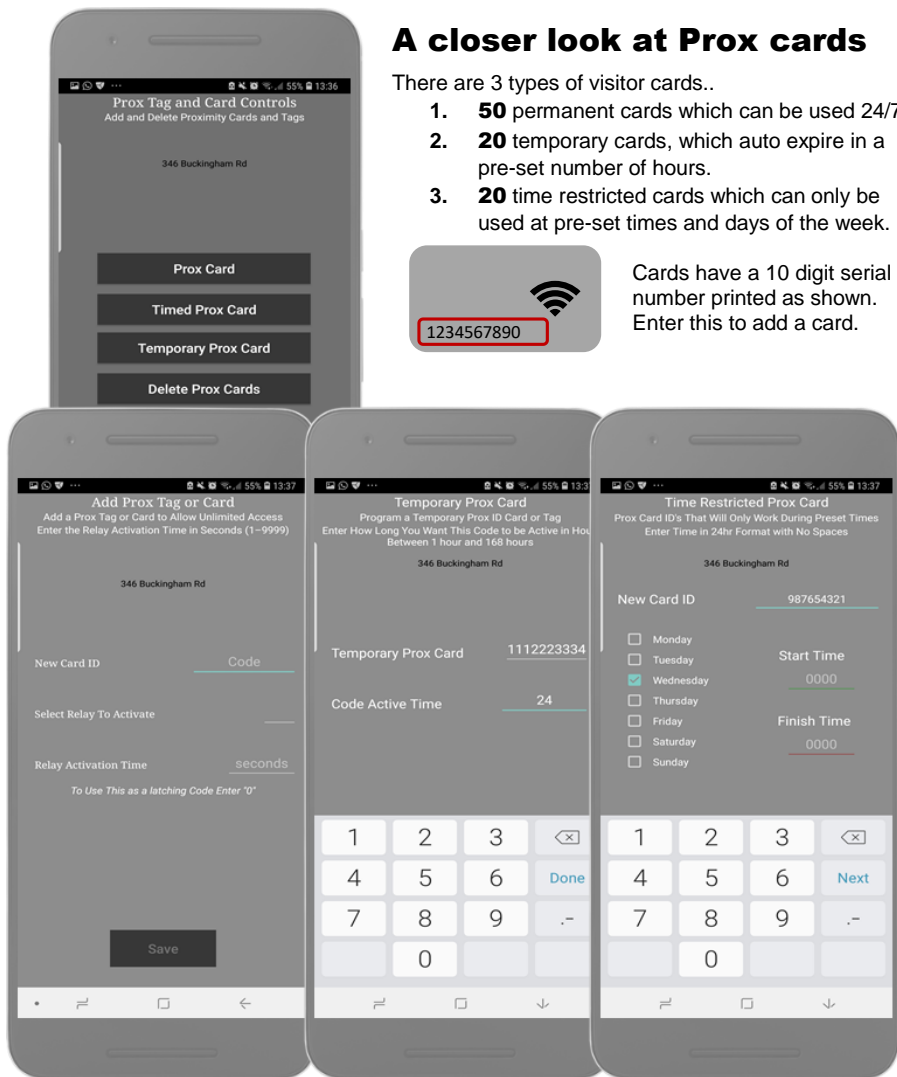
A closer look at Prox cards

There are 3 types of visitor cards..

1. 50 permanent cards which can be used 24/7
2. 20 temporary cards, which auto expire in a pre-set number of hours.
3. 20 time restricted cards which can only be used at pre-set times and days of the week.

1234567890

Cards have a 10 digit serial number printed as shown. Enter this to add a card.

55% 13:36

Prox Tag and Card Controls
Add and Delete Proximity Cards and Tags

346 Buckingham Rd

Prox Card
Timed Prox Card
Temporary Prox Card
Delete Prox Cards

55% 13:37

Add Prox Tag or Card
Add a Prox Tag or Card to Allow Unlimited Access
Enter the Relay Activation Time in Seconds (1~9999)

346 Buckingham Rd

New Card ID Code

Select Relay To Activate

Relay Activation Time seconds

To Use This as a latching Code Enter "0"

Save

55% 13:3

Temporary Prox Card
Program a Temporary Prox ID Card or Tag
Enter How Long You Want This Code to be Active in Hou
Between 1 hour and 168 hours

346 Buckingham Rd

Temporary Prox Card 1112223334

Code Active Time 24

1 2 3
4 5 6 Done
7 8 9 .-
0

55% 13:37

Time Restricted Prox Card
Prox Card ID's That Will Only Work During Preset Times
Enter Time in 24hr Format with No Spaces

346 Buckingham Rd

New Card ID 987654321

Monday
Tuesday
Wednesday
Thursday
Friday
Saturday
Sunday

Start Time
0000

Finish Time
0000

1 2 3
4 5 6 Next
7 8 9 .-
0